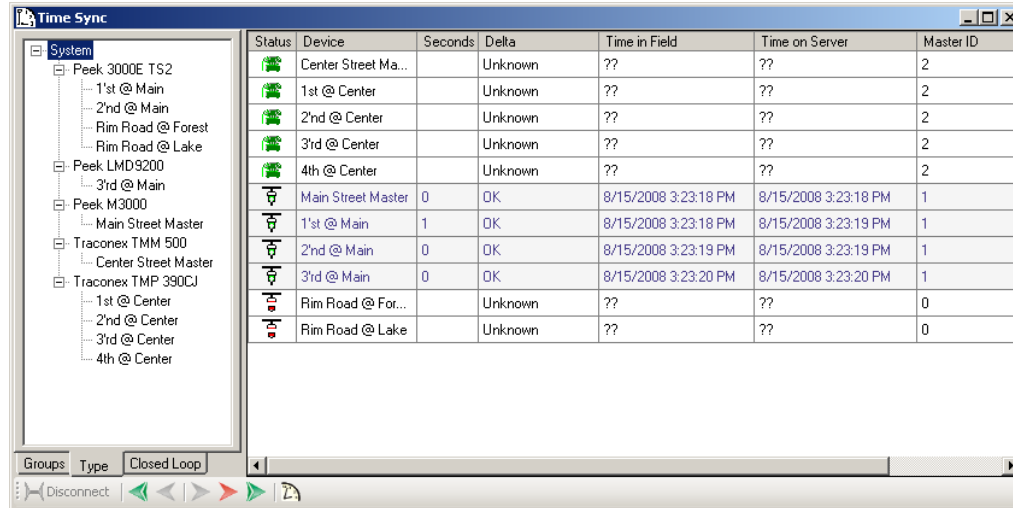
Time Sync

System
Peek 3000E TS2
1'st @ Main
2'nd @ Main
Rim Road @ Forest
Rim Road @ Lake
Peek LMD9200
3'rd @ Main
Peek M3000
Main Street Master
Traconex TMM 500
Center Street Master
Traconex TMP 390CJ
1st @ Center
2'nd @ Center
3'rd @ Center
4th @ Center

Groups | Type | Closed Loop

| Status | Device | Seconds | Delta | Time in Field | Time on Server | Master ID |
|---|---|---|---|---|---|---|
| | Center Street Ma... | | Unknown | ?? | ?? | 2 |
| | 1st @ Center | | Unknown | ?? | ?? | 2 |
| | 2'nd @ Center | | Unknown | ?? | ?? | 2 |
| | 3'rd @ Center | | Unknown | ?? | ?? | 2 |
| | 4th @ Center | | Unknown | ?? | ?? | 2 |
| | Main Street Master | 0 | OK | 8/15/2008 3:23:18 PM | 8/15/2008 3:23:18 PM | 1 |
| | 1'st @ Main | 1 | OK | 8/15/2008 3:23:18 PM | 8/15/2008 3:23:19 PM | 1 |
| | 2'nd @ Main | 0 | OK | 8/15/2008 3:23:19 PM | 8/15/2008 3:23:19 PM | 1 |
| | 3'rd @ Main | 0 | OK | 8/15/2008 3:23:20 PM | 8/15/2008 3:23:20 PM | 1 |
| | Rim Road @ For... | | Unknown | ?? | ?? | 0 |
| | Rim Road @ Lake | | Unknown | ?? | ?? | 0 |

Disconnect